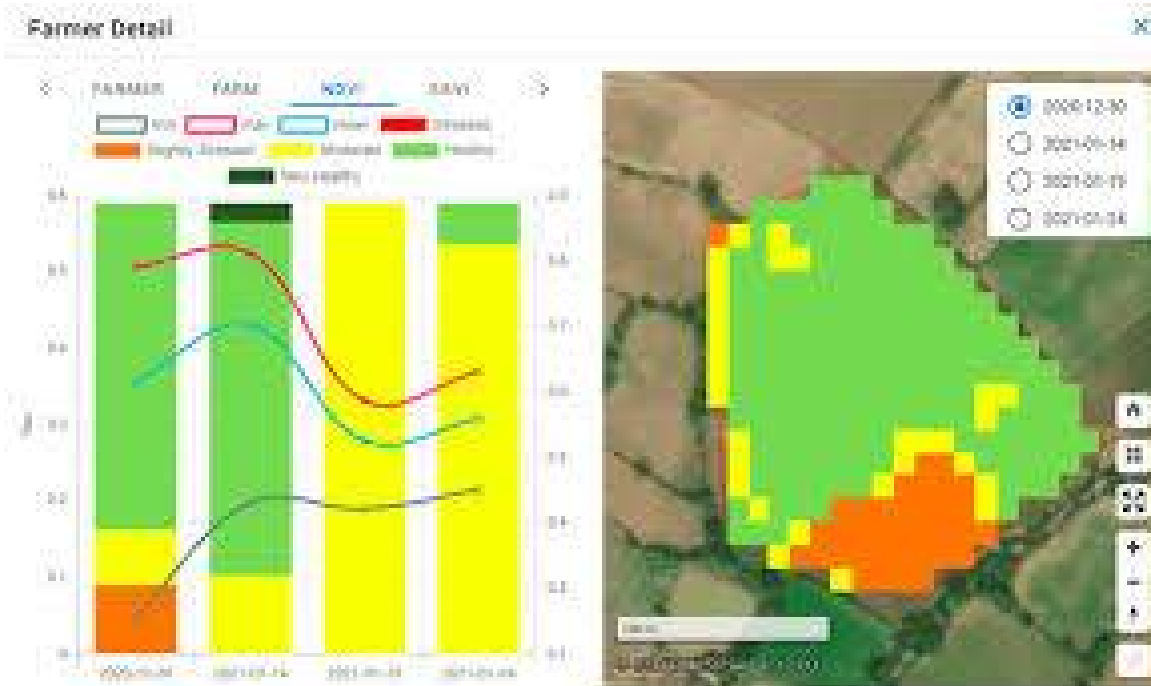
Farmer Detail

×

<

FARMER

FARM

NDVI

SAVI

>

Min

Max

Mean

Diseased

Slightly Diseased

Moderate

Healthy

Very Healthy

0.6

0.5

0.4

0.3

0.2

0.1

0

1.0

0.8

0.7

0.6

0.5

0.4

0.2

0.1

2020-12-30

2021-01-14

2021-01-19

2021-01-24

2020-12-30

2021-01-14

2021-01-19

2021-01-24

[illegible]